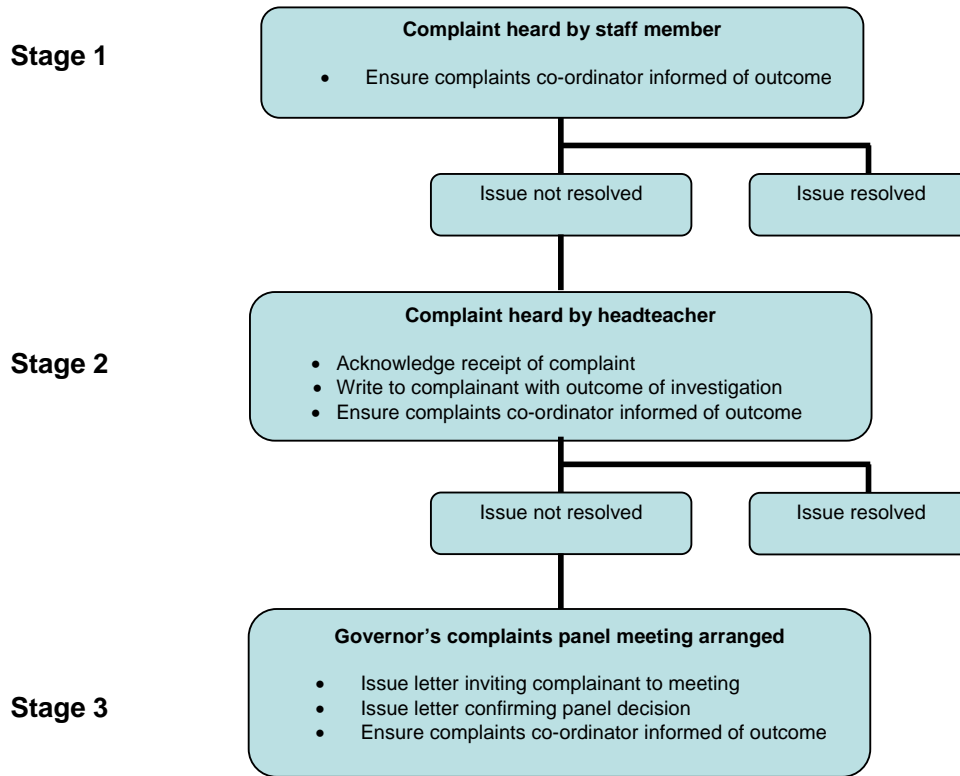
Stage 1

Complaint heard by staff member

- Ensure complaints co-ordinator informed of outcome

Issue not resolved

Issue resolved

Stage 2

Complaint heard by headteacher

- Acknowledge receipt of complaint
- Write to complainant with outcome of investigation
- Ensure complaints co-ordinator informed of outcome

Issue not resolved

Issue resolved

Stage 3

Governor's complaints panel meeting arranged

- Issue letter inviting complainant to meeting
- Issue letter confirming panel decision
- Ensure complaints co-ordinator informed of outcome